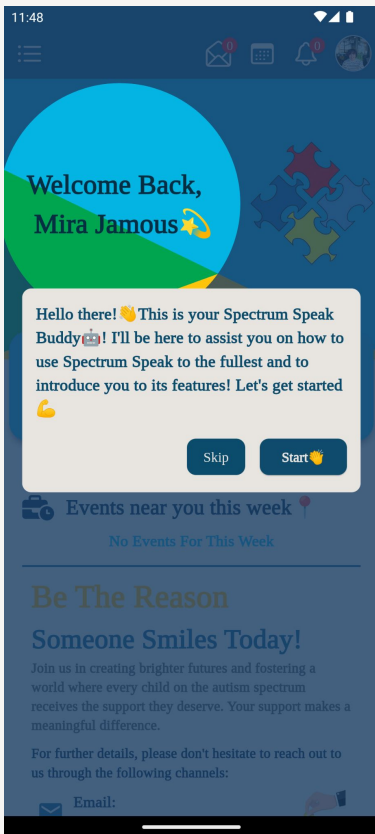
11:48

0 0

Welcome Back, Mira Jamous💫

Hello there!👋This is your Spectrum Speak Buddy🤖! I'll be here to assist you on how to use Spectrum Speak to the fullest and to introduce you to its features! Let's get started 💪

Skip

Start👏

Events near you this week📍

No Events For This Week

Be The Reason

Someone Smiles Today!

Join us in creating brighter futures and fostering a world where every child on the autism spectrum receives the support they deserve. Your support makes a meaningful difference.

For further details, please don't hesitate to reach out to us through the following channels:

Email: